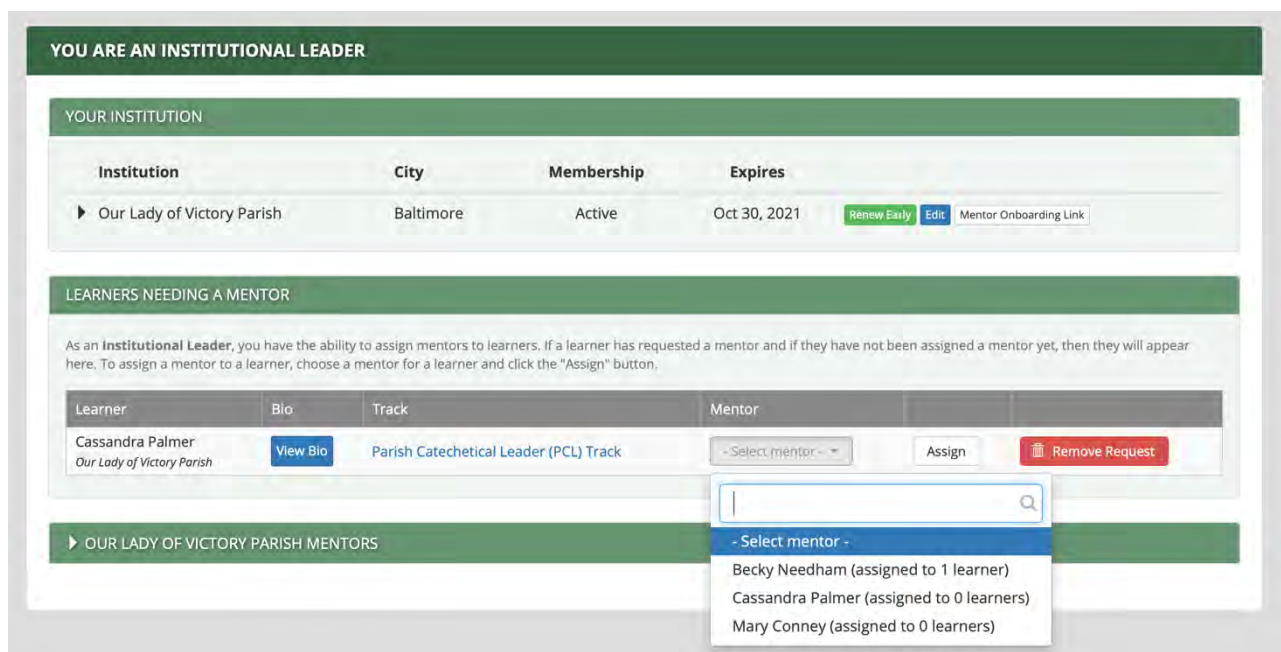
YOU ARE AN INSTITUTIONAL LEADER

YOUR INSTITUTION

| Institution | City | Membership | Expires | |
|---|---|---|---|---|
| ▶ Our Lady of Victory Parish | Baltimore | Active | Oct 30, 2021 | Renew Early Edit Mentor Onboarding Link |

LEARNERS NEEDING A MENTOR

As an **Institutional Leader**, you have the ability to assign mentors to learners. If a learner has requested a mentor and if they have not been assigned a mentor yet, then they will appear here. To assign a mentor to a learner, choose a mentor for a learner and click the "Assign" button.

| Learner | Bio | Track | Mentor | | |
|---|---|---|---|---|---|
| Cassandra Palmer *Our Lady of Victory Parish* | View Bio | Parish Catechetical Leader (PCL) Track | - Select mentor - | Assign | Remove Request |

- Select mentor -
Becky Needham (assigned to 1 learner)
Cassandra Palmer (assigned to 0 learners)
Mary Conney (assigned to 0 learners)

▶ OUR LADY OF VICTORY PARISH MENTORS